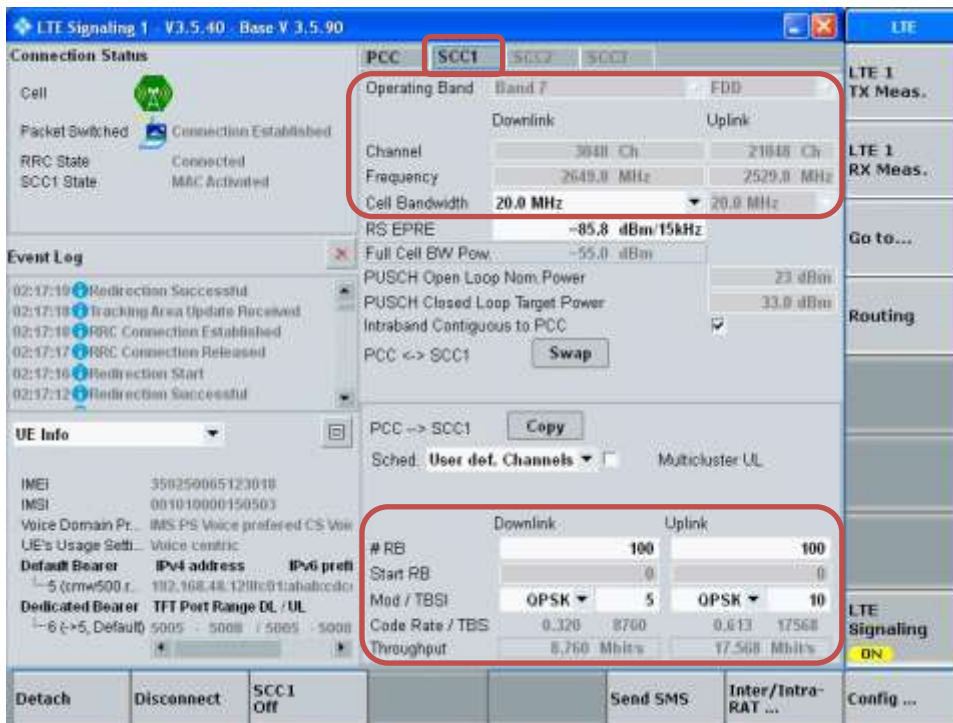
LTE Signaling 1 V3.5.40 Base V 3.5.90

LTE

Connection Status

Cell

Packet Switched Connection Established

RRC State Connected

SCC1 State MAC Activated

PCC SCC1 SCC2 SCC3

Operating Band Band 7 FDD

Downlink Uplink

Channel 3048 Ch 21048 Ch

Frequency 2649.8 MHz 2529.8 MHz

Cell Bandwidth 20.0 MHz 20.0 MHz

RS EPRE -85.8 dBm/15kHz

Full Cell BW Pow. -55.0 dBm

PUSCH Open Loop Nom Power 23 dBm

PUSCH Closed Loop Target Power 33.0 dBm

Intraband Contiguous to PCC

PCC <-> SCC1 Swap

Event Log

02:17:19 Redirection Successful
02:17:18 Tracking Area Update Received
02:17:18 RRC Connection Established
02:17:17 RRC Connection Released
02:17:16 Redirection Start
02:17:12 Redirection Successful

UE Info

IMEI 350250065123018
IMSI 001010000150503
Voice Domain Pr... IMS PS Voice prefered CS Voi
UE's Usage Setti... Voice centric
Default Bearer IPv4 address IPv6 prefi
5 (cmw500.r... 192.168.48.129 fc01:abab:cdc
Dedicated Bearer TFT Port Range DL / UL
6 (->5, Default) 5005 - 5008 / 5005 - 5008

PCC --> SCC1 Copy

Sched. User def. Channels Multicluster UL

Downlink Uplink

| | Downlink | | Uplink | |
|---|---|---|---|---|
| # RB | | 100 | | 100 |
| Start RB | | 0 | | 0 |
| Mod / TBSI | QPSK | 5 | QPSK | 10 |
| Code Rate / TBS | 0.320 | 8760 | 0.613 | 17568 |
| Throughput | 8.760 Mbit/s | | 17.568 Mbit/s | |

LTE 1 TX Meas.

LTE 1 RX Meas.

Go to...

Routing

LTE Signaling ON

Detach Disconnect SCC1 Off Send SMS Inter/Intra-RAT ... Config ...